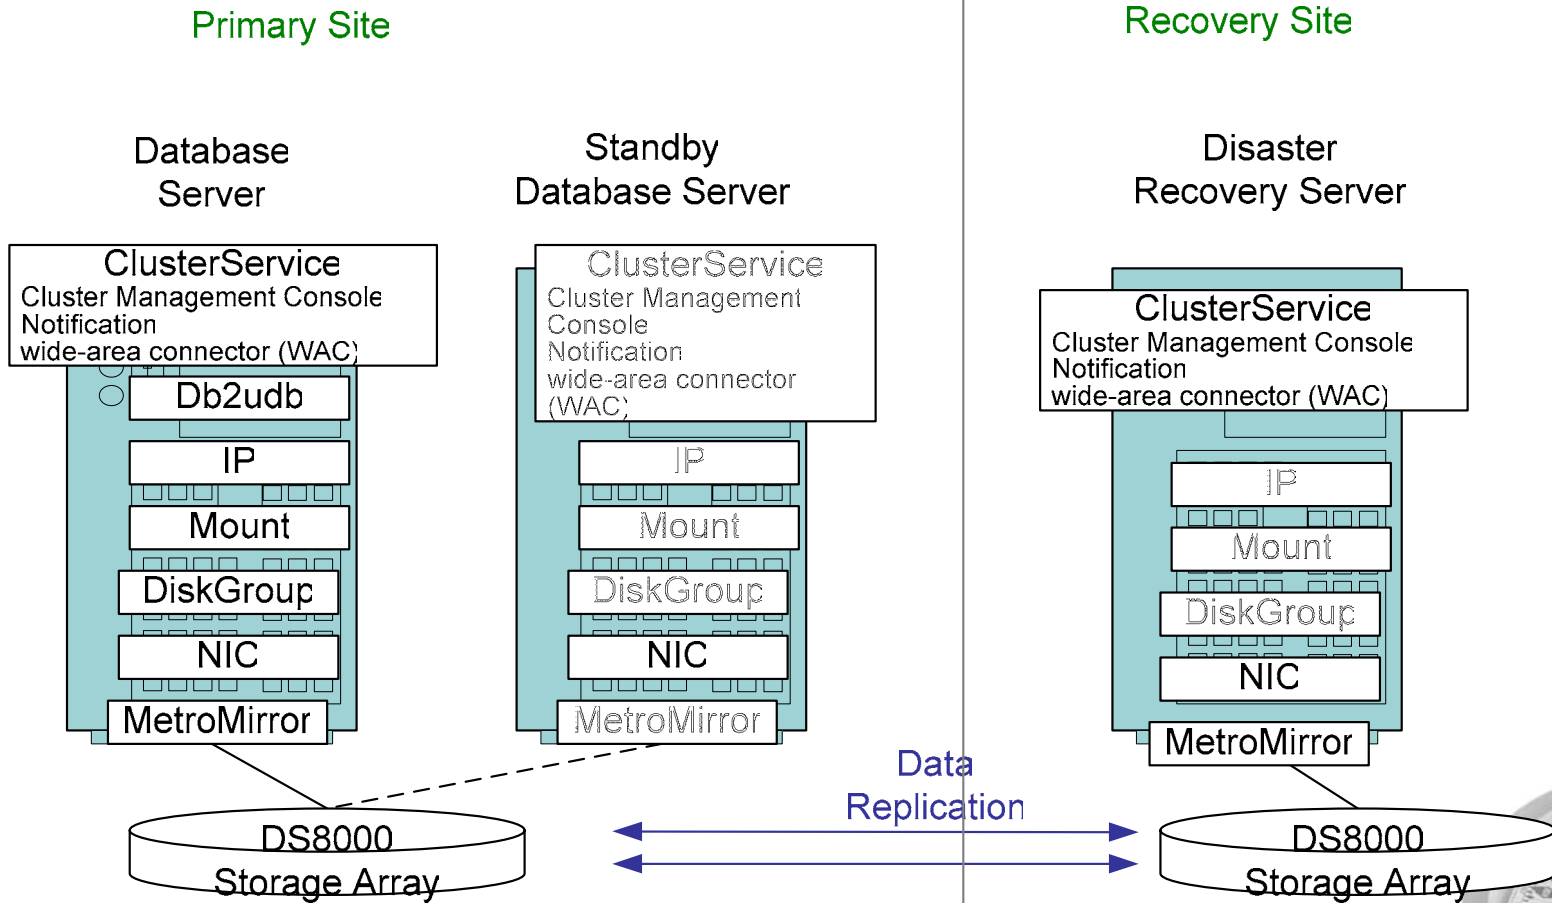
Primary Site

Recovery Site

Database Server

Standby Database Server

Disaster Recovery Server

ClusterService
Cluster Management Console
Notification
wide-area connector (WAC)

Db2udb

IP

Mount

DiskGroup

NIC

MetroMirror

ClusterService
Cluster Management Console
Notification
wide-area connector (WAC)

IP

Mount

DiskGroup

NIC

MetroMirror

ClusterService
Cluster Management Console
Notification
wide-area connector (WAC)

IP

Mount

DiskGroup

NIC

MetroMirror

Data Replication

DS8000
Storage Array

DS8000
Storage Array